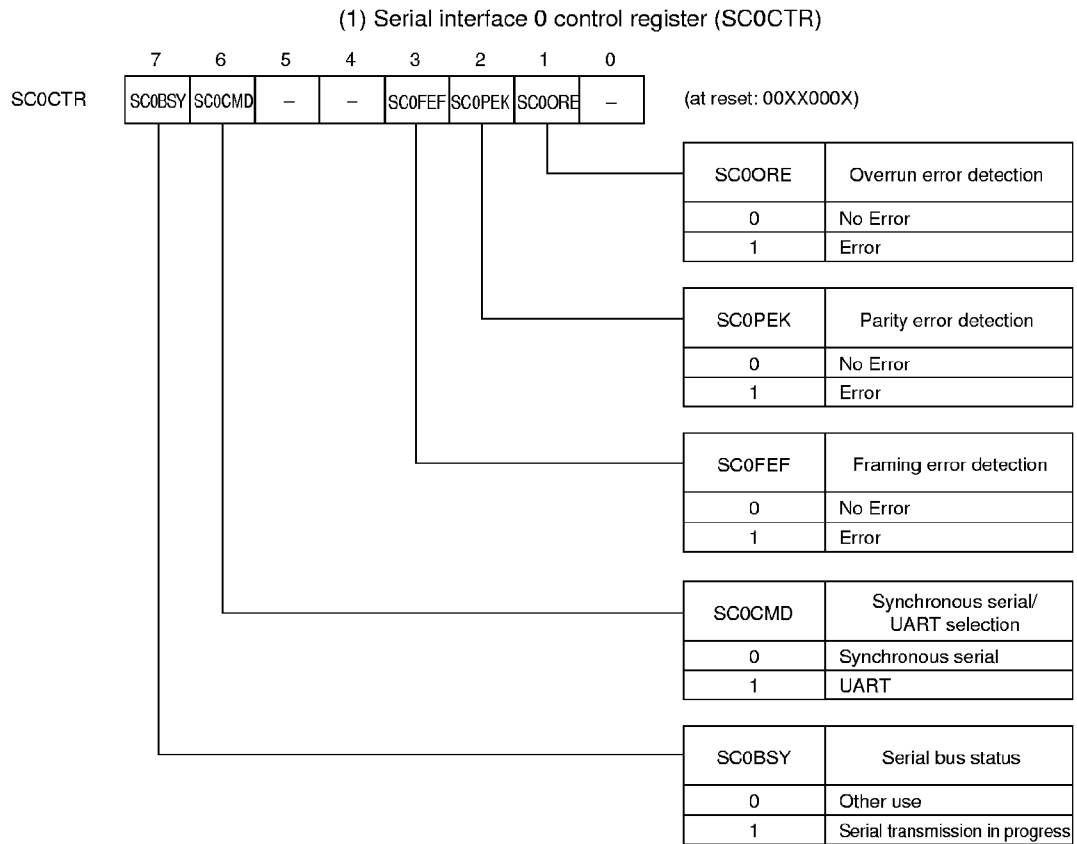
(1) Serial interface 0 control register (SC0CTR)

| | 7 | 6 | 5 | 4 | 3 | 2 | 1 | 0 |
|---|---|---|---|---|---|---|---|---|
| SC0CTR | SC0BSY | SC0CMD | – | – | SC0FEF | SC0PEK | SC0ORE | – |

(at reset: 00XX000X)

| SC0ORE | Overrun error detection |
|---|---|
| 0 | No Error |
| 1 | Error |

| SC0PEK | Parity error detection |
|---|---|
| 0 | No Error |
| 1 | Error |

| SC0FEF | Framing error detection |
|---|---|
| 0 | No Error |
| 1 | Error |

| SC0CMD | Synchronous serial/ UART selection |
|---|---|
| 0 | Synchronous serial |
| 1 | UART |

| SC0BSY | Serial bus status |
|---|---|
| 0 | Other use |
| 1 | Serial transmission in progress |